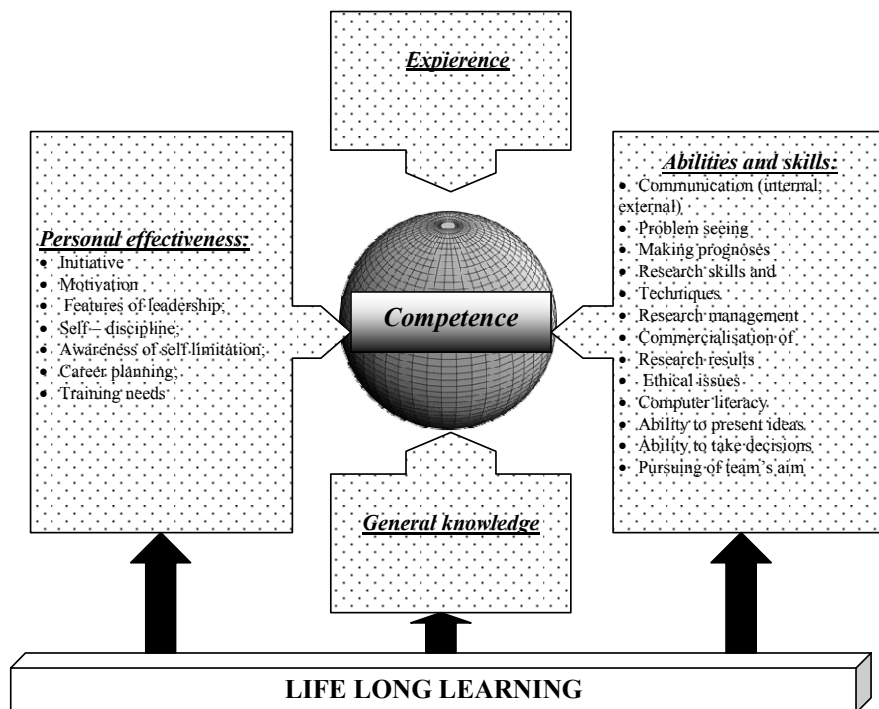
Expierence

Personal effectiveness:
- Initiative
- Motivation
- Features of leadership;
- Self – discipline;
- Awareness of self limitation;
- Career planning;
- Training needs

Competence

Abilities and skills:
- Communication (internal; external)
- Problem seeing
- Making prognoses
- Research skills and
- Techniques
- Research management
- Commercialisation of
- Research results
- Ethical issues
- Computer literacy
- Ability to present ideas
- Ability to take decisions
- Pursuing of team's aim

General knowledge

LIFE LONG LEARNING